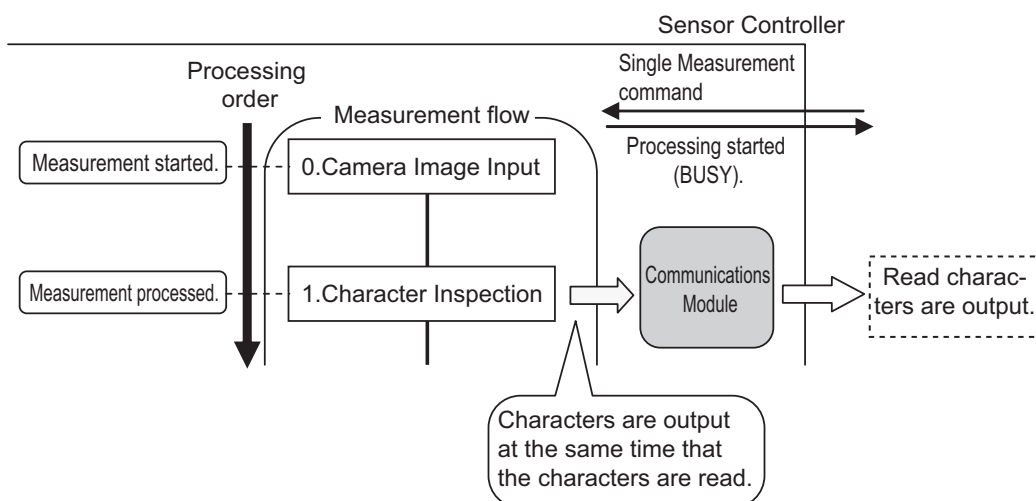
Sensor Controller

Processing order

Measurement flow

Single Measurement command

Processing started (BUSY).

Measurement started.

0.Camera Image Input

Measurement processed.

1.Character Inspection

Communications Module

Read characters are output.

Characters are output at the same time that the characters are read.